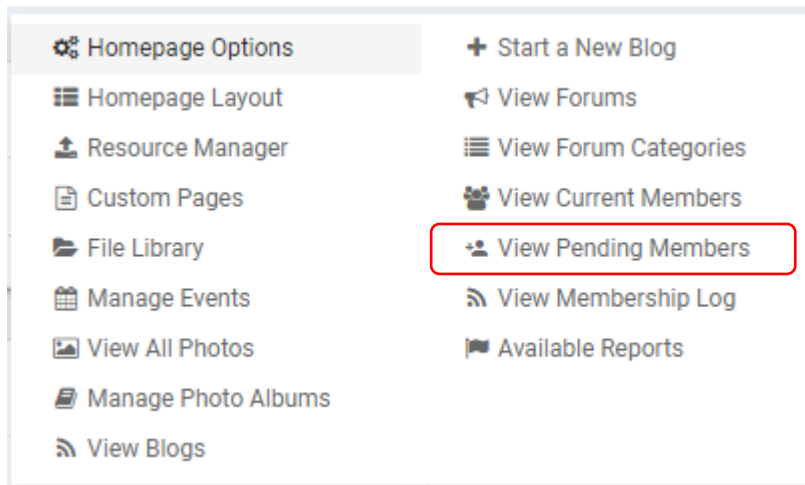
Homepage Options
Homepage Layout
Resource Manager
Custom Pages
File Library
Manage Events
View All Photos
Manage Photo Albums
View Blogs

Start a New Blog
View Forums
View Forum Categories
View Current Members
View Pending Members
View Membership Log
Available Reports